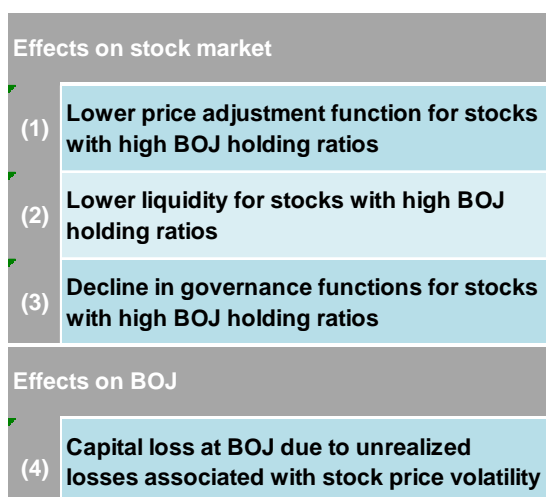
Effects on stock market

(1) Lower price adjustment function for stocks with high BOJ holding ratios

(2) Lower liquidity for stocks with high BOJ holding ratios

(3) Decline in governance functions for stocks with high BOJ holding ratios

Effects on BOJ

(4) Capital loss at BOJ due to unrealized losses associated with stock price volatility